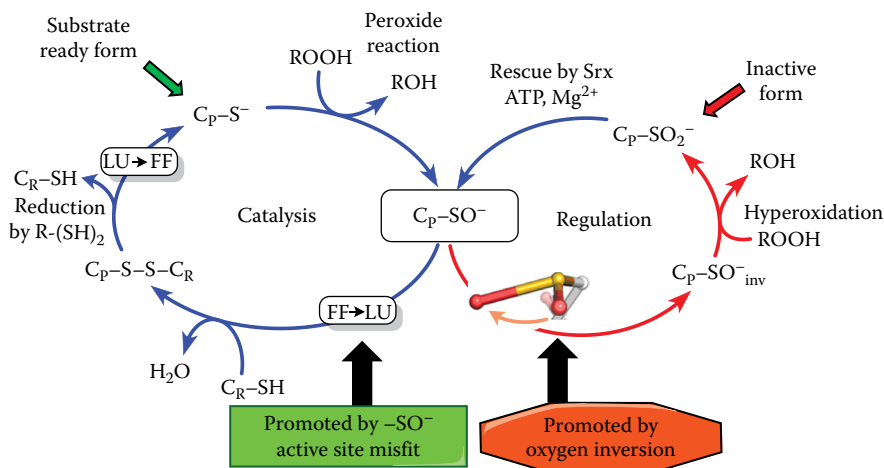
Substrate ready form

Peroxide reaction

ROOH

ROH

Rescue by Srx ATP, $Mg^{2+}$

Inactive form

$C_P$–$S^-$

LU→FF

$C_R$–SH

Reduction by R-$(SH)_2$

Catalysis

$C_P$–$SO^-$

Regulation

$C_P$–$SO_2^-$

ROH

Hyperoxidation

ROOH

$C_P$–S–S–$C_R$

FF→LU

$C_P$–$SO^-_{inv}$

$H_2O$

$C_R$–SH

Promoted by –$SO^-$ active site misfit

Promoted by oxygen inversion